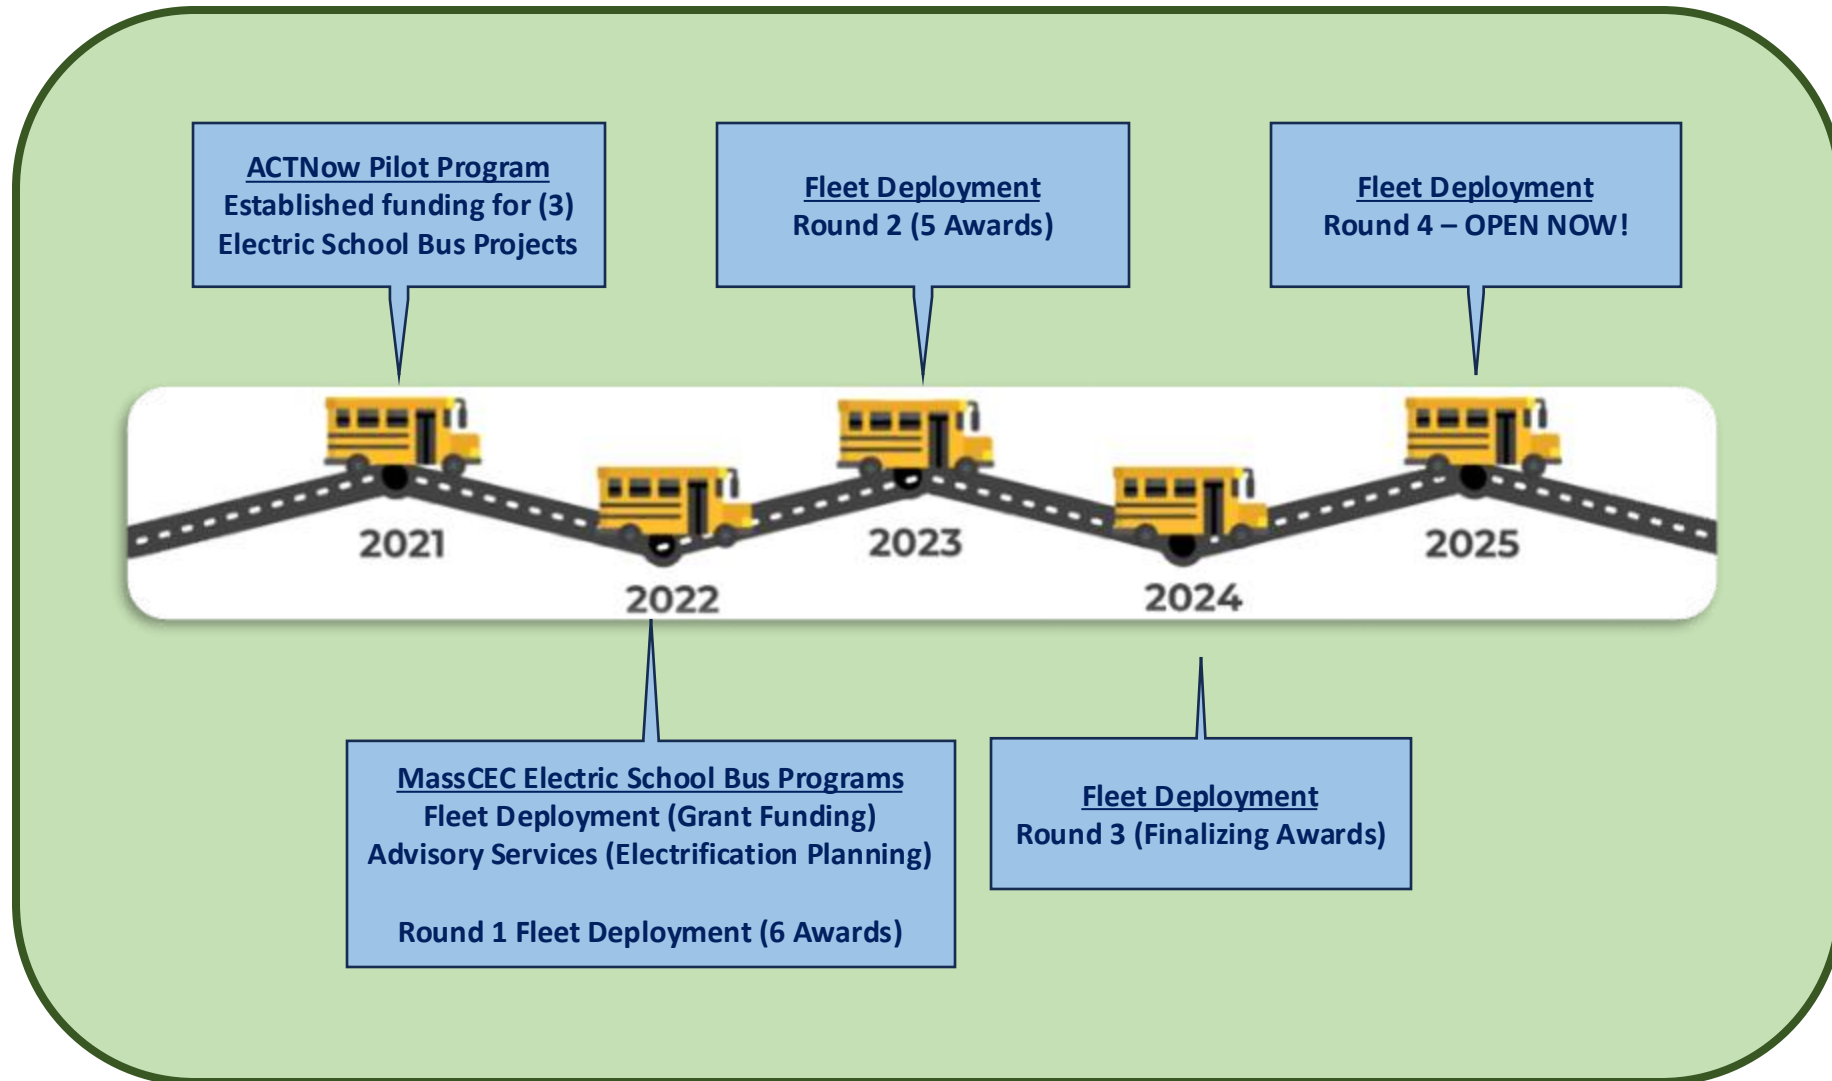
ACTNow Pilot Program
Established funding for (3) Electric School Bus Projects

Fleet Deployment
Round 2 (5 Awards)

Fleet Deployment
Round 4 – OPEN NOW!

2021

2022

2023

2024

2025

MassCEC Electric School Bus Programs
Fleet Deployment (Grant Funding)
Advisory Services (Electrification Planning)

Round 1 Fleet Deployment (6 Awards)

Fleet Deployment
Round 3 (Finalizing Awards)